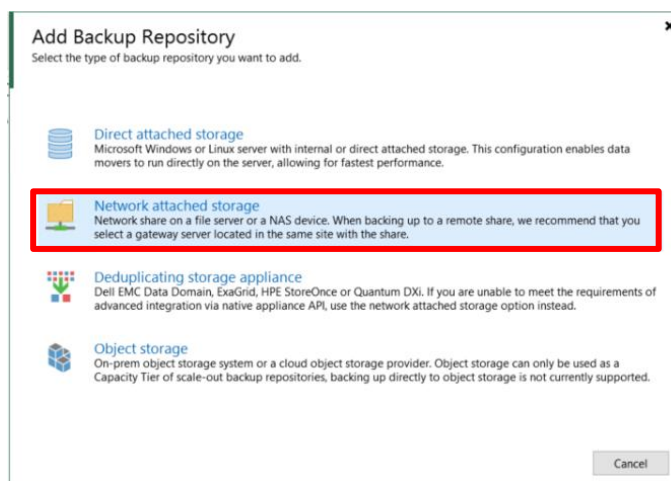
Add Backup Repository
Select the type of backup repository you want to add.

Direct attached storage
Microsoft Windows or Linux server with internal or direct attached storage. This configuration enables data movers to run directly on the server, allowing for fastest performance.

Network attached storage
Network share on a file server or a NAS device. When backing up to a remote share, we recommend that you select a gateway server located in the same site with the share.

Deduplicating storage appliance
Dell EMC Data Domain, ExaGrid, HPE StoreOnce or Quantum DXi. If you are unable to meet the requirements of advanced integration via native appliance API, use the network attached storage option instead.

Object storage
On-prem object storage system or a cloud object storage provider. Object storage can only be used as a Capacity Tier of scale-out backup repositories, backing up directly to object storage is not currently supported.

Cancel